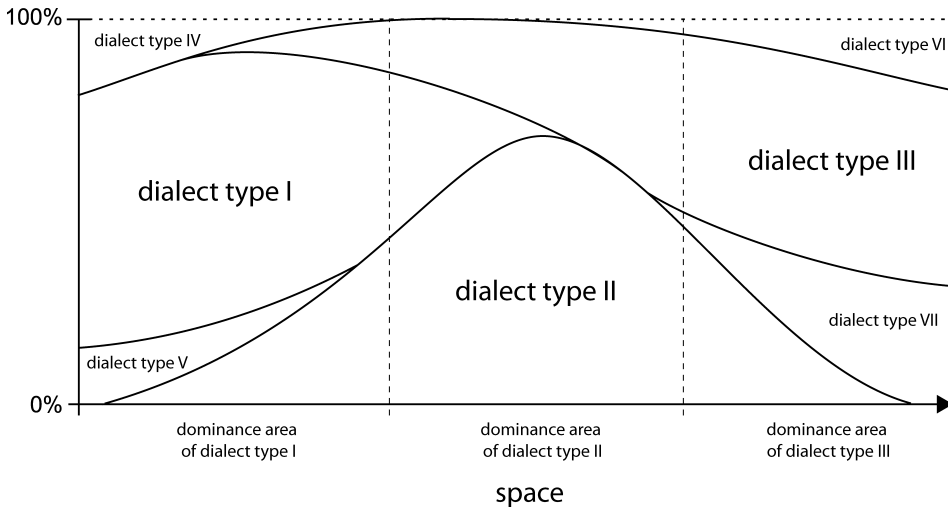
100%
dialect type IV
dialect type VI
dialect type I
dialect type III
dialect type II
dialect type VII
dialect type V
0%
dominance area of dialect type I
dominance area of dialect type II
dominance area of dialect type III
space